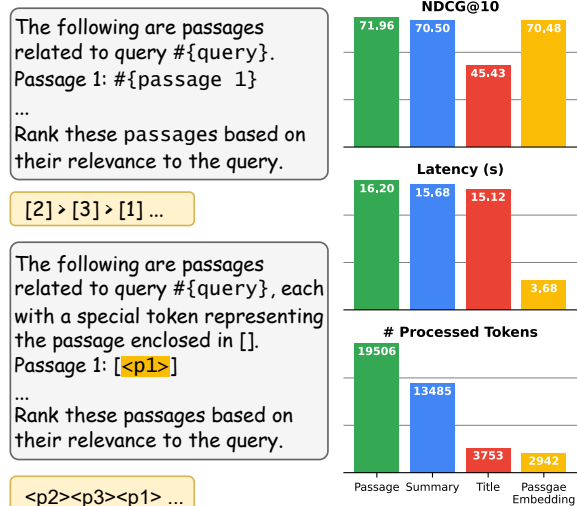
The following are passages related to query #{query}.
Passage 1: #{passage 1}
...
Rank these passages based on their relevance to the query.

[2] > [3] > [1] ...

The following are passages related to query #{query}, each with a special token representing the passage enclosed in [].
Passage 1: [<p1>]
...
Rank these passages based on their relevance to the query.

<p2><p3><p1> ...

NDCG@10

71.96
70.50
45.43
70.48

Latency (s)

16.20
15.68
15.12
3.68

# Processed Tokens

19506
13485
3753
2942

Passage
Summary
Title
Passgae Embedding